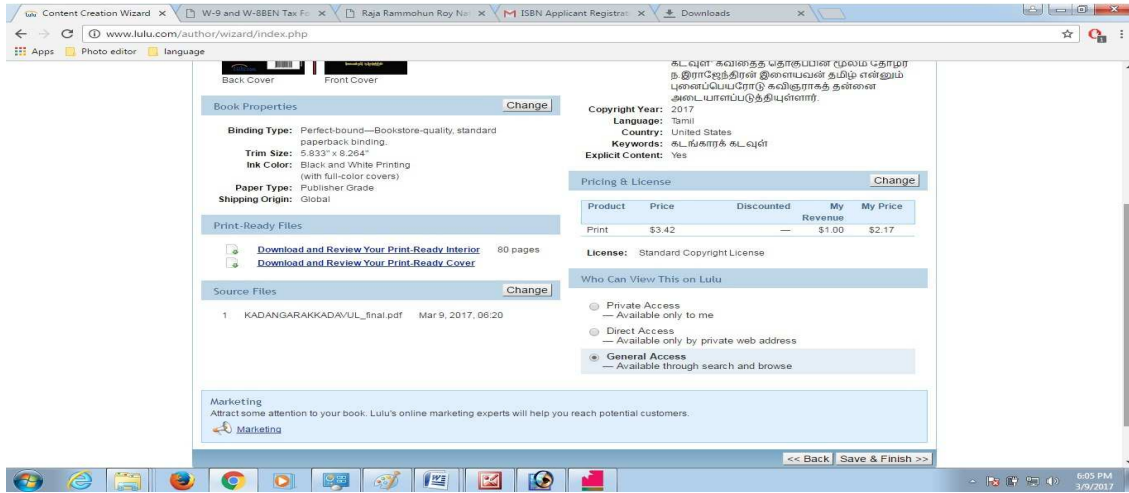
Content Creation Wizard ×
W-9 and W-8BEN Tax Fo ×
Raja Rammohun Roy Na ×
ISBN Applicant Registrat ×
Downloads ×

www.lulu.com/author/wizard/index.php

Apps Photo editor language

Back Cover Front Cover

கடவுள் கவிதைத் தொகுப்பின் மூலம் தோழர் ந.இராஜேந்திரன் இளையவன் தமிழ் என்னும் புனைப்பெயரோடு கவிஞராகத் தன்னை அடையாளப்படுத்தியுள்ளார்.

Copyright Year: 2017
Language: Tamil
Country: United States
Keywords: கடங்காரக் கடவுள்
Explicit Content: Yes

Book Properties Change

Binding Type: Perfect-bound—Bookstore-quality, standard paperback binding.
Trim Size: 5.833" x 8.264"
Ink Color: Black and White Printing (with full-color covers)
Paper Type: Publisher Grade
Shipping Origin: Global

Pricing & License Change

| Product | Price | Discounted | My Revenue | My Price |
|---|---|---|---|---|
| Print | $3.42 | — | $1.00 | $2.17 |

License: Standard Copyright License

Print-Ready Files

Download and Review Your Print-Ready Interior 80 pages
Download and Review Your Print-Ready Cover

Source Files Change

1 KADANGARAKKADAVUL_final.pdf Mar 9, 2017, 06:20

Who Can View This on Lulu

Private Access
— Available only to me
Direct Access
— Available only by private web address
General Access
— Available through search and browse

Marketing
Attract some attention to your book. Lulu's online marketing experts will help you reach potential customers.
Marketing

<< Back Save & Finish >>

6:05 PM
3/9/2017